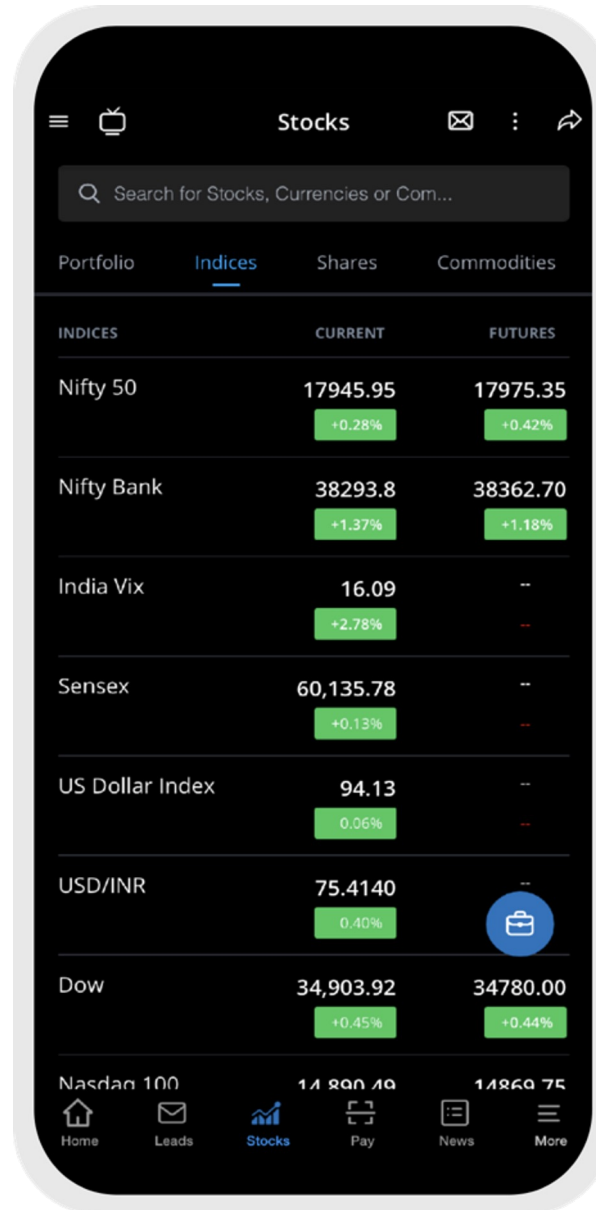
Stocks

Search for Stocks, Currencies or Com...

Portfolio Indices Shares Commodities

| INDICES | CURRENT | FUTURES |
|---|---|---|
| Nifty 50 | 17945.95 +0.28% | 17975.35 +0.42% |
| Nifty Bank | 38293.8 +1.37% | 38362.70 +1.18% |
| India Vix | 16.09 +2.78% | -- -- |
| Sensex | 60,135.78 +0.13% | -- -- |
| US Dollar Index | 94.13 0.06% | -- -- |
| USD/INR | 75.4140 0.40% | -- |
| Dow | 34,903.92 +0.45% | 34780.00 +0.44% |
| Nasdaq 100 | 14,890.49 | 14869.75 |

Home Leads Stocks Pay News More